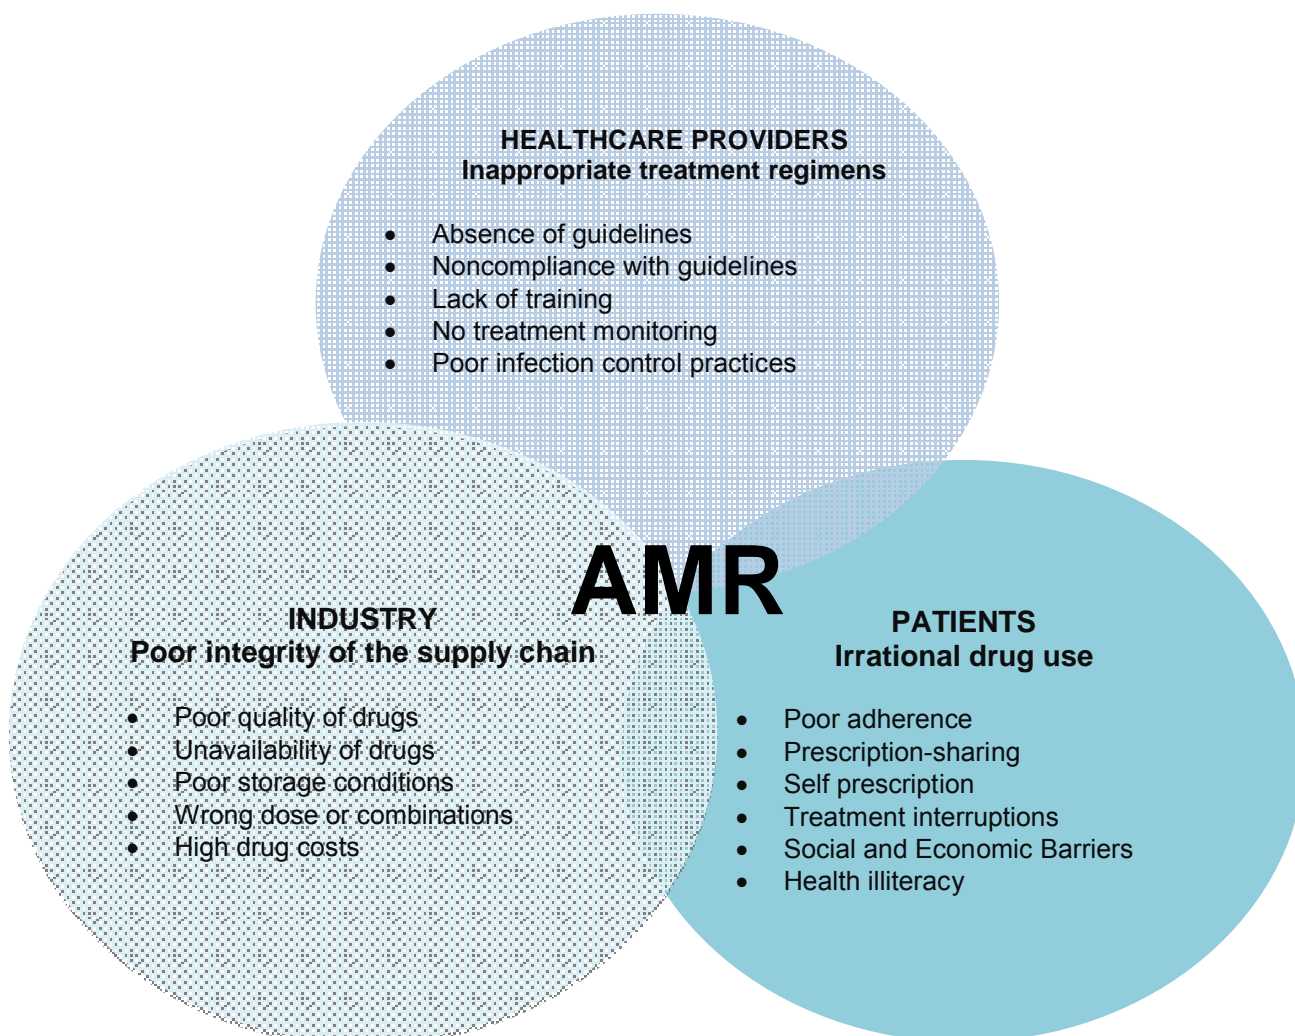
HEALTHCARE PROVIDERS
Inappropriate treatment regimens

- Absence of guidelines
- Noncompliance with guidelines
- Lack of training
- No treatment monitoring
- Poor infection control practices

AMR

INDUSTRY
Poor integrity of the supply chain

- Poor quality of drugs
- Unavailability of drugs
- Poor storage conditions
- Wrong dose or combinations
- High drug costs

PATIENTS
Irrational drug use

- Poor adherence
- Prescription-sharing
- Self prescription
- Treatment interruptions
- Social and Economic Barriers
- Health illiteracy